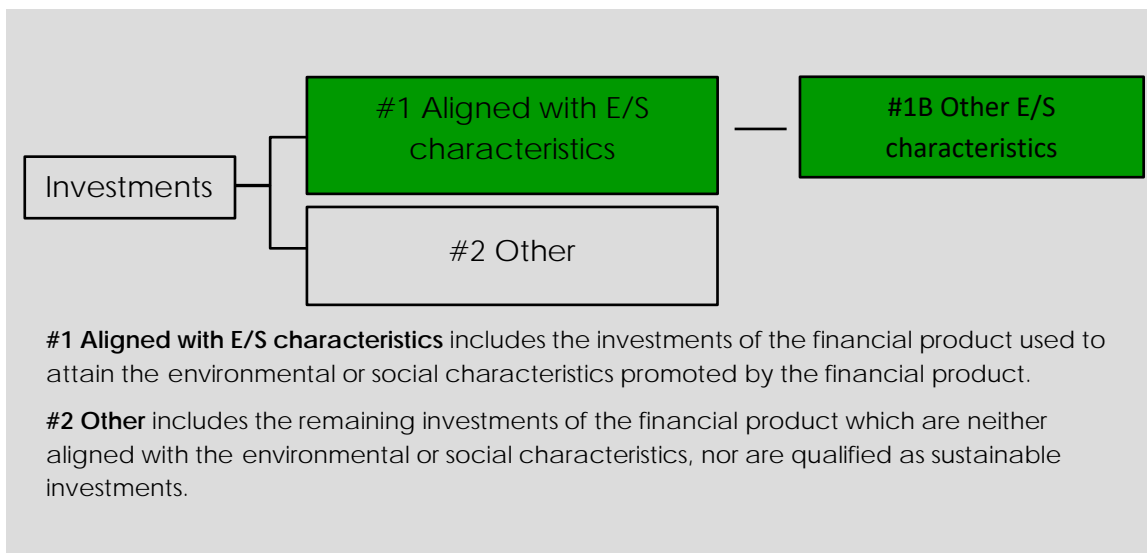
Investments

#1 Aligned with E/S characteristics

#1B Other E/S characteristics

#2 Other

**#1 Aligned with E/S characteristics** includes the investments of the financial product used to attain the environmental or social characteristics promoted by the financial product.

**#2 Other** includes the remaining investments of the financial product which are neither aligned with the environmental or social characteristics, nor are qualified as sustainable investments.